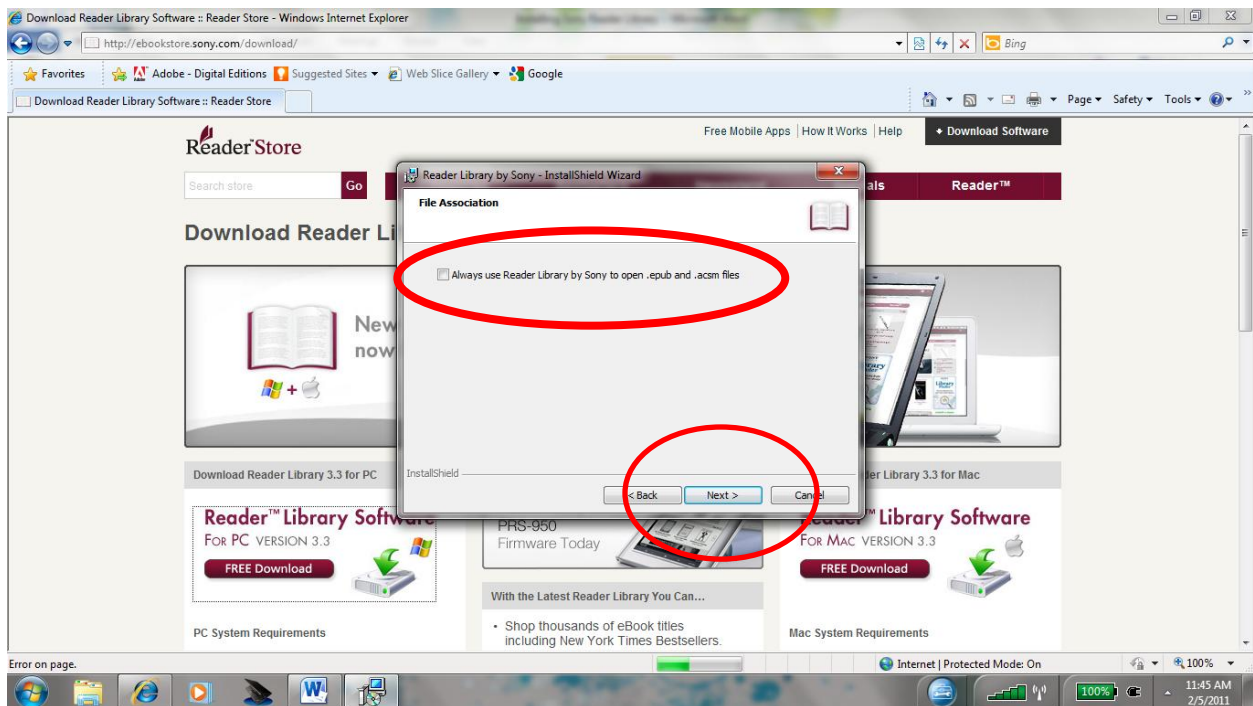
Download Reader Library Software :: Reader Store - Windows Internet Explorer

http://ebookstore.sony.com/download/

Bing

Favorites | Adobe - Digital Editions | Suggested Sites ▾ | Web Slice Gallery ▾ | Google

Download Reader Library Software :: Reader Store

Page ▾ Safety ▾ Tools ▾

Reader Store

Free Mobile Apps | How It Works | Help | Download Software

Search store Go

als Reader™

Download Reader Li

New
now

Reader Library by Sony - InstallShield Wizard

File Association

Always use Reader Library by Sony to open .epub and .acsm files

InstallShield

< Back Next > Cancel

Download Reader Library 3.3 for PC

er Library 3.3 for Mac

Reader™ Library Software
For PC VERSION 3.3
FREE Download

PRS-950
Firmware Today

Reader™ Library Software
For Mac VERSION 3.3
FREE Download

With the Latest Reader Library You Can...

• Shop thousands of eBook titles including New York Times Bestsellers.

PC System Requirements

Mac System Requirements

Error on page.

Internet | Protected Mode: On

100%

100%

11:45 AM
2/5/2011